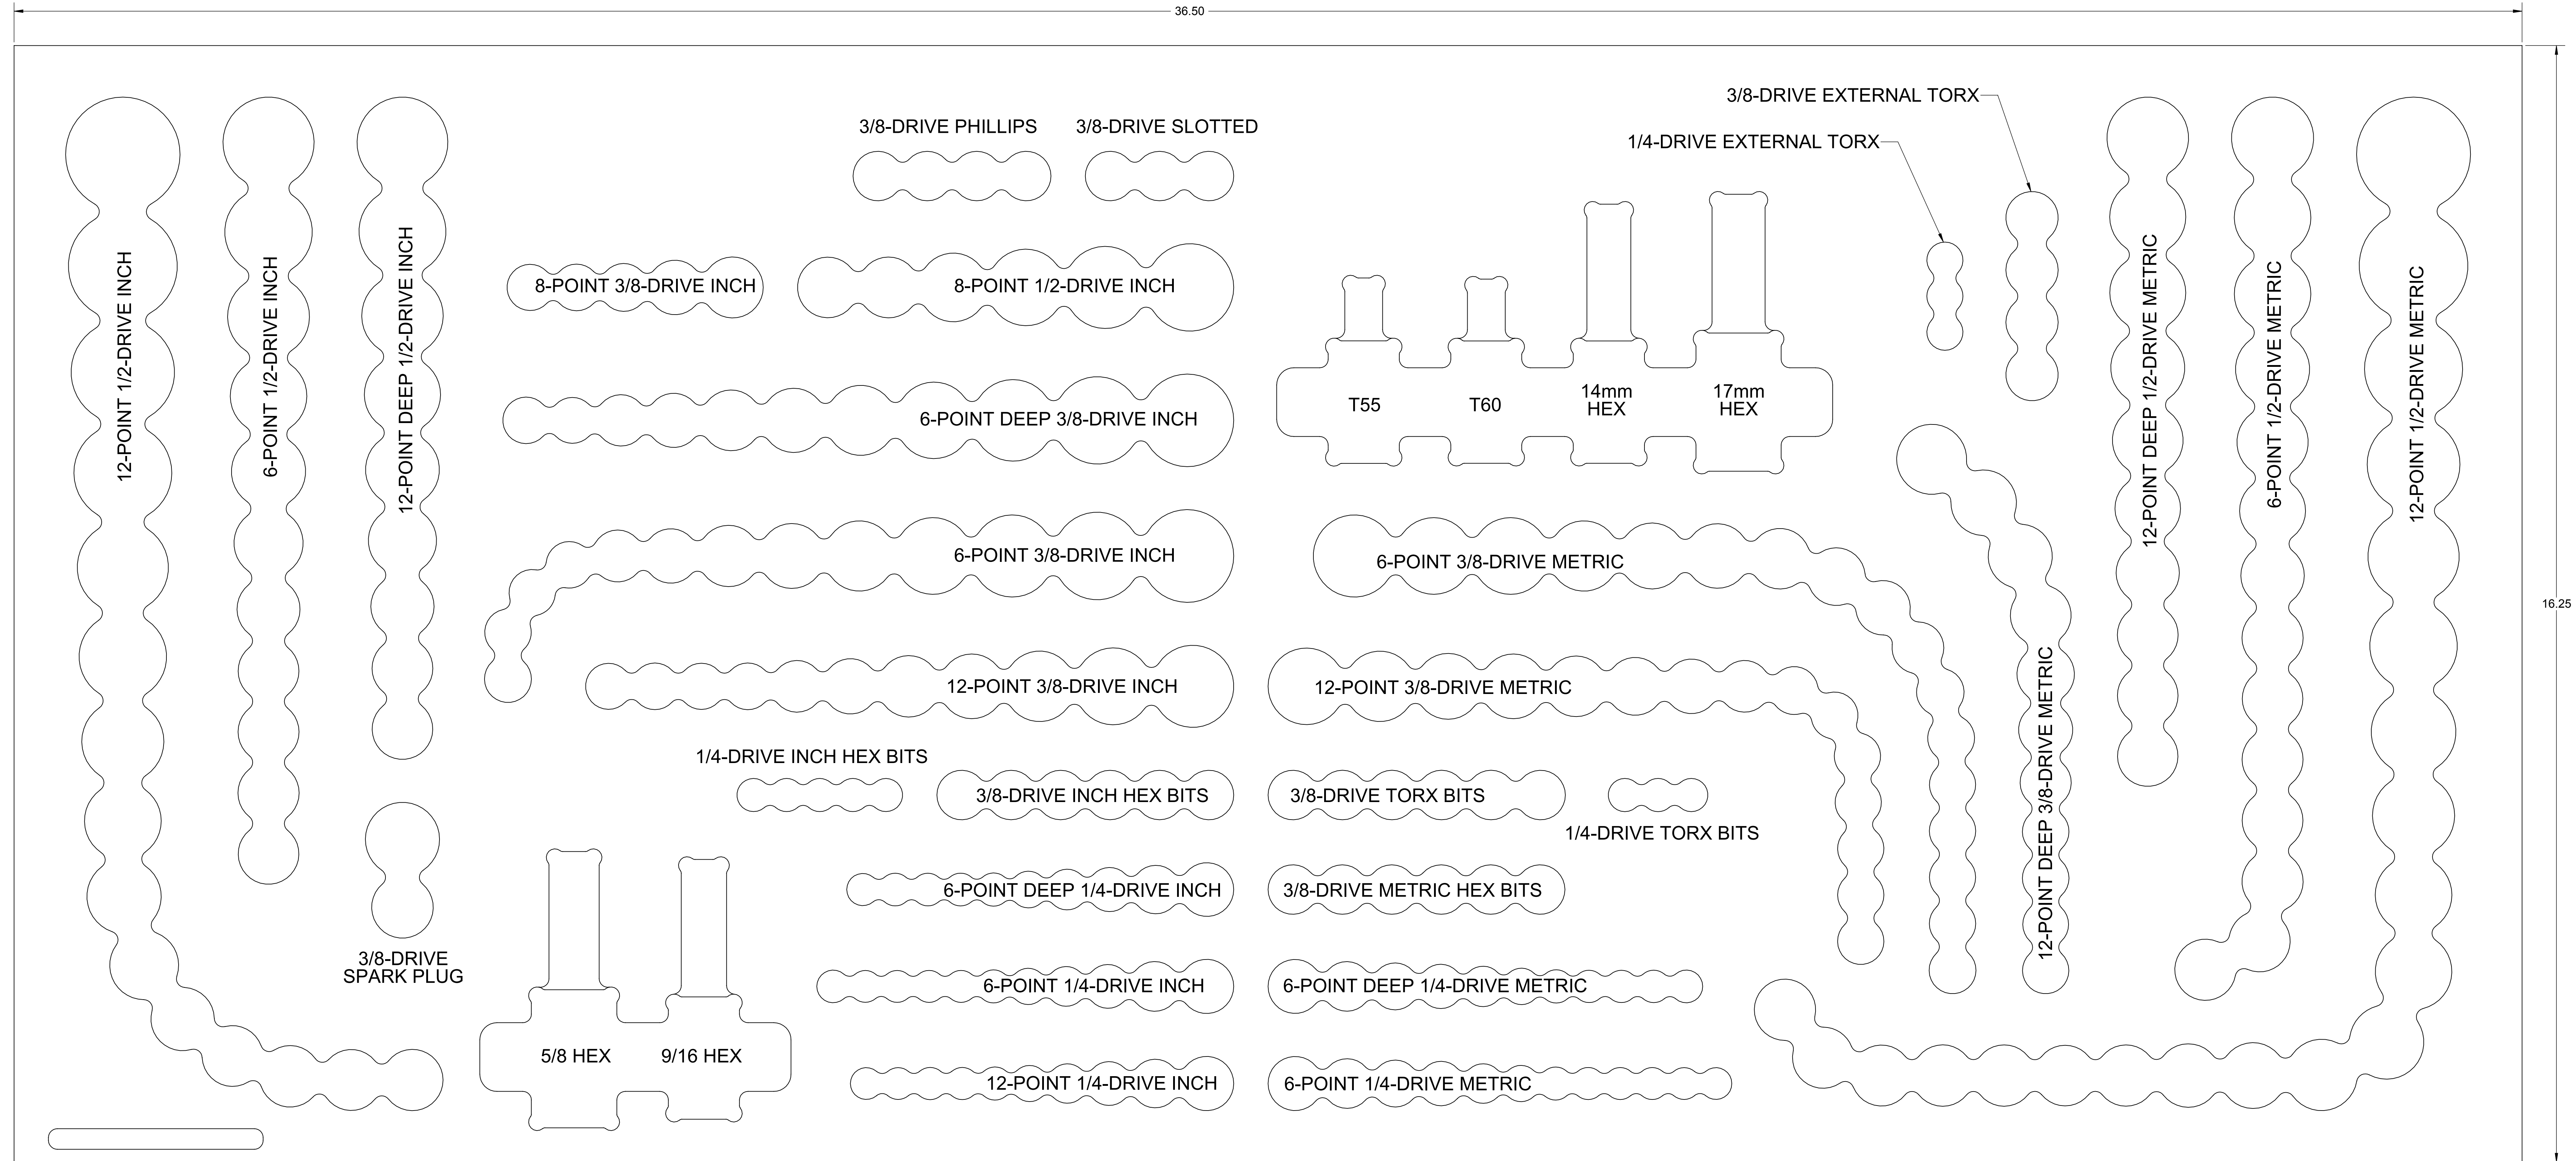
36.50

16.25

3/8-DRIVE EXTERNAL TORX

1/4-DRIVE EXTERNAL TORX

3/8-DRIVE PHILLIPS

3/8-DRIVE SLOTTED

12-POINT 1/2-DRIVE INCH

6-POINT 1/2-DRIVE INCH

12-POINT DEEP 1/2-DRIVE INCH

8-POINT 3/8-DRIVE INCH

8-POINT 1/2-DRIVE INCH

T55

T60

14mm HEX

17mm HEX

6-POINT DEEP 3/8-DRIVE INCH

12-POINT DEEP 1/2-DRIVE METRIC

6-POINT 1/2-DRIVE METRIC

12-POINT 1/2-DRIVE METRIC

6-POINT 3/8-DRIVE INCH

6-POINT 3/8-DRIVE METRIC

12-POINT 3/8-DRIVE INCH

12-POINT 3/8-DRIVE METRIC

12-POINT DEEP 3/8-DRIVE METRIC

1/4-DRIVE INCH HEX BITS

3/8-DRIVE INCH HEX BITS

3/8-DRIVE TORX BITS

1/4-DRIVE TORX BITS

6-POINT DEEP 1/4-DRIVE INCH

3/8-DRIVE METRIC HEX BITS

3/8-DRIVE SPARK PLUG

6-POINT 1/4-DRIVE INCH

6-POINT DEEP 1/4-DRIVE METRIC

5/8 HEX

9/16 HEX

12-POINT 1/4-DRIVE INCH

6-POINT 1/4-DRIVE METRIC